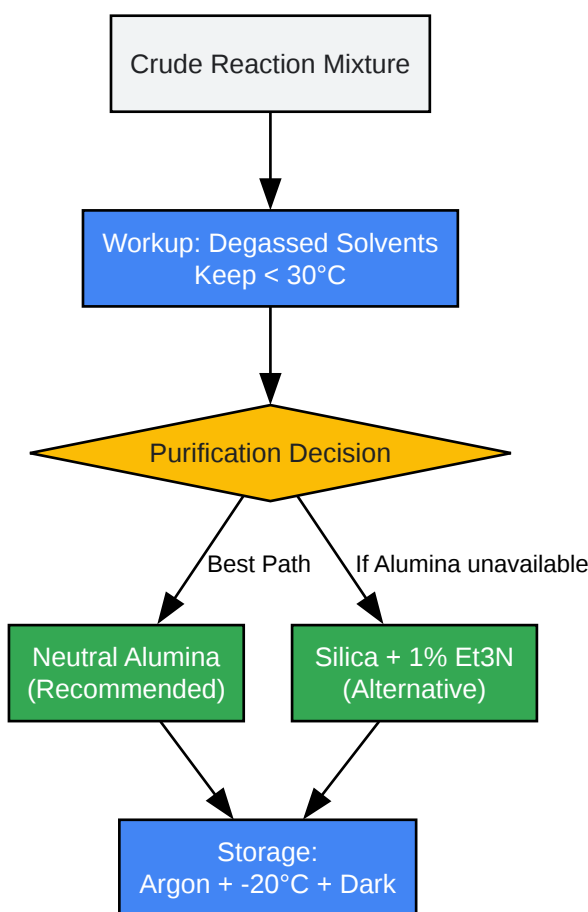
Crude Reaction Mixture

Workup: Degassed Solvents
Keep < 30°C

Purification Decision

Best Path

If Alumina unavailable

Neutral Alumina
(Recommended)

Silica + 1% Et3N
(Alternative)

Storage:
Argon + -20°C + Dark